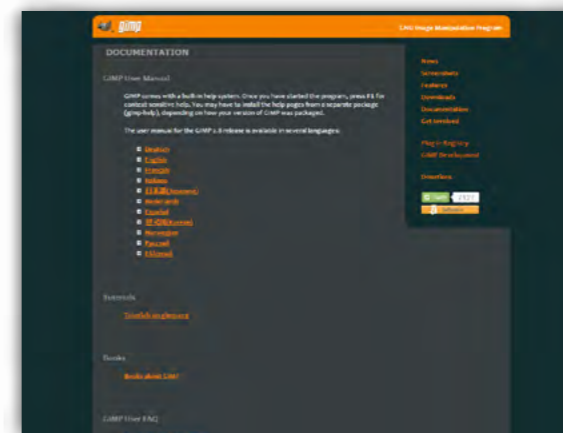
gimp

GNU Image Manipulation Program

DOCUMENTATION

GIMP User Manual

GIMP comes with a built-in help system. Once you have started the program, press F1 for context sensitive help. You may have to install the help pages from a separate package (gimp-help), depending on how your version of GIMP was packaged.

The user manual for the GIMP 2.8 release is available in several languages:

- Deutsch
- English
- Français
- Italiano
- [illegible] (Japanese)
- Nederlands
- Español
- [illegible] (Korean)
- Norwegian
- Русский
- Svenska

Tutorials

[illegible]

Books

Books about GIMP

GIMP User FAQ

News
Screenshots
Features
Downloads
Documentation
Get Involved

Plug-in Registry
GIMP Development

Donations

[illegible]